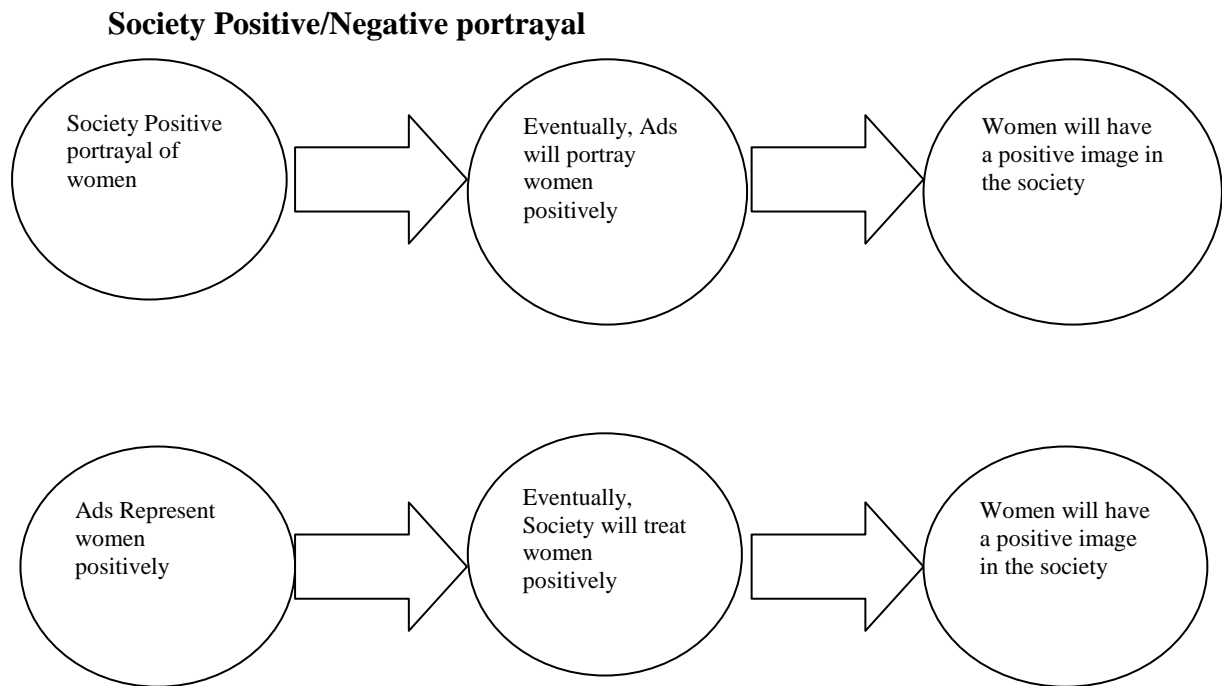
Society Positive/Negative portrayal

Society Positive portrayal of women

Eventually, Ads will portray women positively

Women will have a positive image in the society

Ads Represent women positively

Eventually, Society will treat women positively

Women will have a positive image in the society